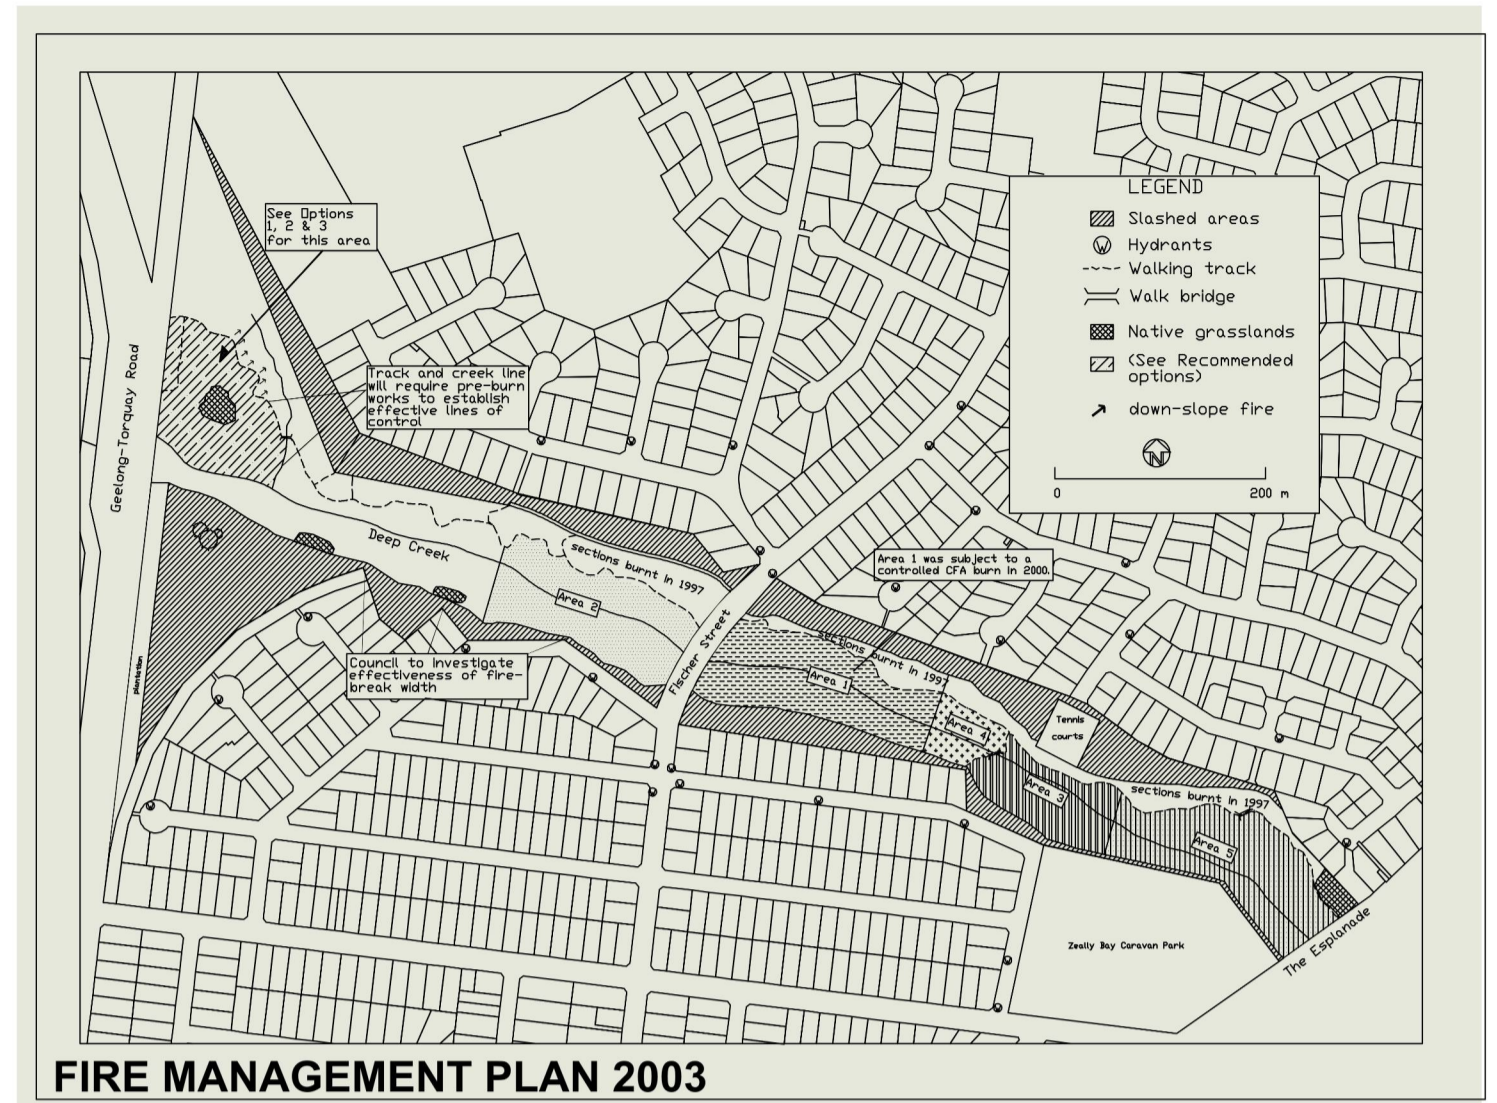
See Options 1, 2 & 3 for this area

LEGEND
Slashed areas
Hydrants
Walking track
Walk bridge
Native grasslands
(See Recommended options)
down-slope fire
N
0
200 m

Geelong-Torquay Road

Track and creek line will require pre-burn works to establish effective lines of control

Deep Creek

sections burnt in 1997

Area 2

Fischer Street

Area 1 was subject to a controlled CFA burn in 2000.

sections burnt in 1997

Area 1

Area 4

Tennis courts

Area 3

sections burnt in 1997

Area 5

Council to investigate effectiveness of fire-break width

plantation

Zeally Bay Caravan Park

The Esplanade

FIRE MANAGEMENT PLAN 2003